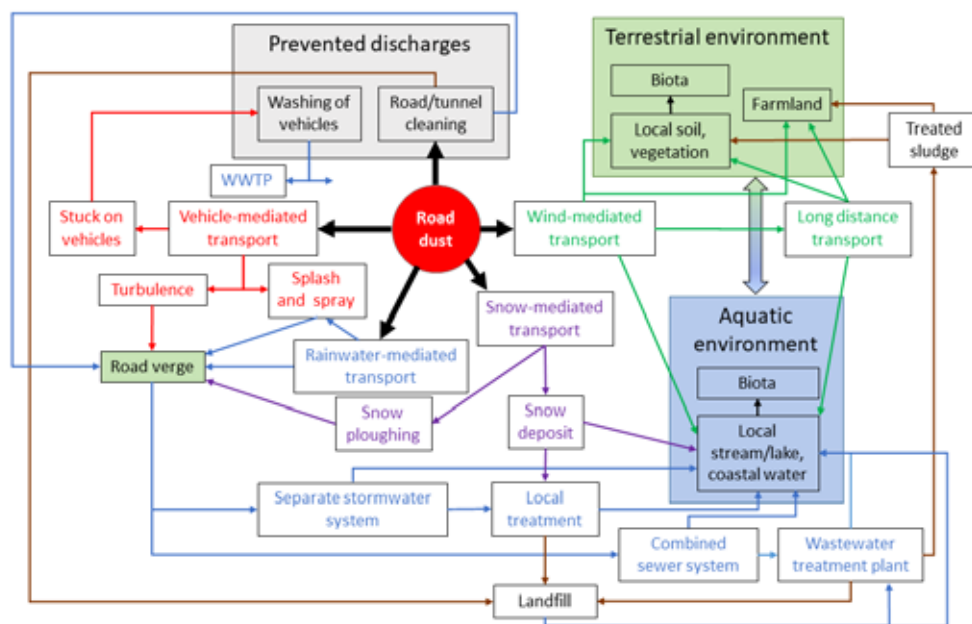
Prevented discharges

Washing of vehicles

Road/tunnel cleaning

WWTP

Terrestrial environment

Biota

Farmland

Local soil, vegetation

Treated sludge

Road dust

Stuck on vehicles

Vehicle-mediated transport

Wind-mediated transport

Long distance transport

Turbulence

Splash and spray

Snow-mediated transport

Aquatic environment

Road verge

Rainwater-mediated transport

Biota

Snow ploughing

Snow deposit

Local stream/lake, coastal water

Separate stormwater system

Local treatment

Combined sewer system

Wastewater treatment plant

Landfill